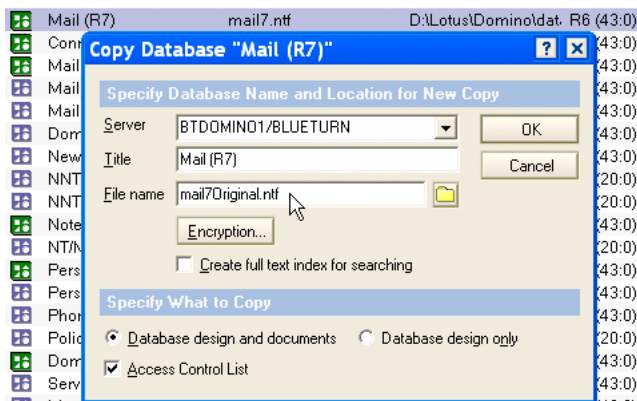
Mail (R7) mail7.ntf D:\Lotus\Domino\dat R6 (43:0)
Conr (43:0)
Mail (43:0)
Mail (43:0)
Mail (43:0)
Dom (43:0)
New (43:0)
NNT (20:0)
NNT (20:0)
Note (43:0)
NT/N (43:0)
Pers (43:0)
Pers (43:0)
Phor (43:0)
Polic (20:0)
Dom (43:0)
Serv (43:0)

Copy Database "Mail (R7)"

Specify Database Name and Location for New Copy

Server BTDOMINO1/BLUETURN

OK

Title Mail (R7)

Cancel

File name mail7Original.ntf

Encryption...

Create full text index for searching

Specify What to Copy

Database design and documents

Database design only

Access Control List